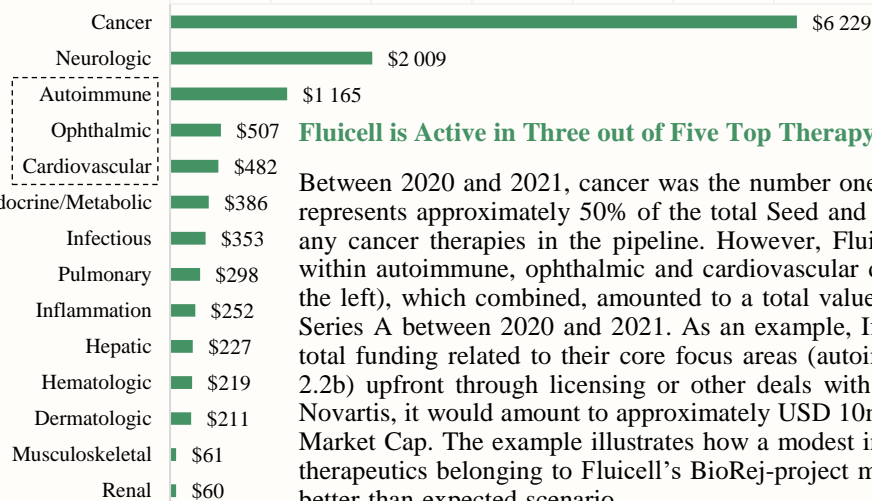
Cancer $6 229

Neurologic $2 009

Autoimmune $1 165

Ophthalmic $507

Cardiovascular $482

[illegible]docrine/Metabolic $386

Infectious $353

Pulmonary $298

Inflammation $252

Hepatic $227

Hematologic $219

Dermatologic $211

Musculoskeletal $61

Renal $60

Fluicell is Active in Three out of Five Top Therapy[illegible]

Between 2020 and 2021, cancer was the number one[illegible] represents approximately 50% of the total Seed and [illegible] any cancer therapies in the pipeline. However, Flui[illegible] within autoimmune, ophthalmic and cardiovascular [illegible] the left), which combined, amounted to a total value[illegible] Series A between 2020 and 2021. As an example, I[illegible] total funding related to their core focus areas (autoi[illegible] 2.2b) upfront through licensing or other deals with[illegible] Novartis, it would amount to approximately USD 10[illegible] Market Cap. The example illustrates how a modest i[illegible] therapeutics belonging to Fluicell's BioRej-project m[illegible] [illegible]